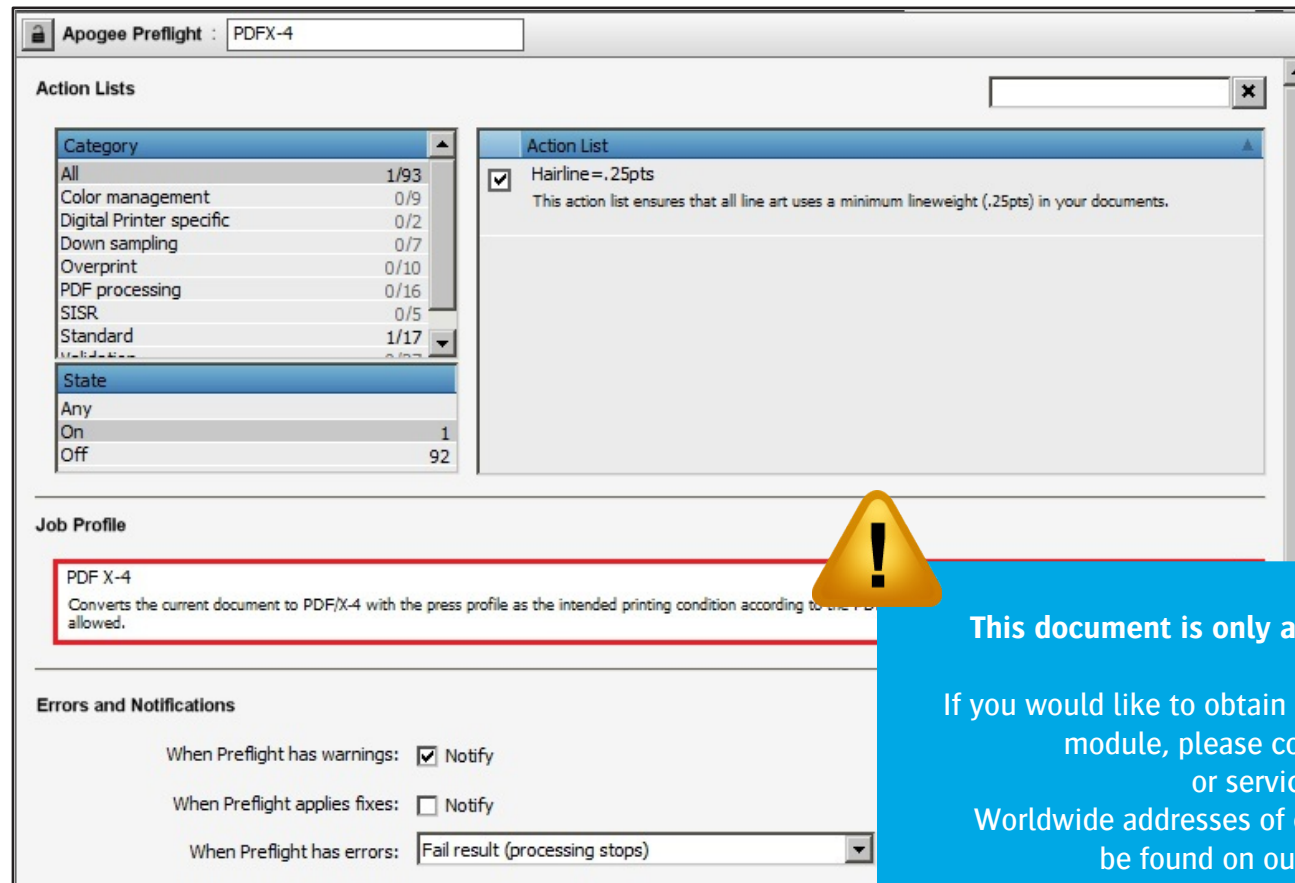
Apogee Preflight : PDFX-4

Action Lists

| Category | |
|---|---|
| All | 1/93 |
| Color management | 0/9 |
| Digital Printer specific | 0/2 |
| Down sampling | 0/7 |
| Overprint | 0/10 |
| PDF processing | 0/16 |
| SISR | 0/5 |
| Standard | 1/17 |
| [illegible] | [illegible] |

| State | |
|---|---|
| Any | |
| On | 1 |
| Off | 92 |

Action List

Hairline=.25pts
This action list ensures that all line art uses a minimum lineweight (.25pts) in your documents.

Job Profile

PDF X-4
Converts the current document to PDF/X-4 with the press profile as the intended printing condition according to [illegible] allowed.

Errors and Notifications

When Preflight has warnings: Notify

When Preflight applies fixes: Notify

When Preflight has errors: Fail result (processing stops)

This document is only a

If you would like to obtain
module, please co
or servic
Worldwide addresses of
be found on ou